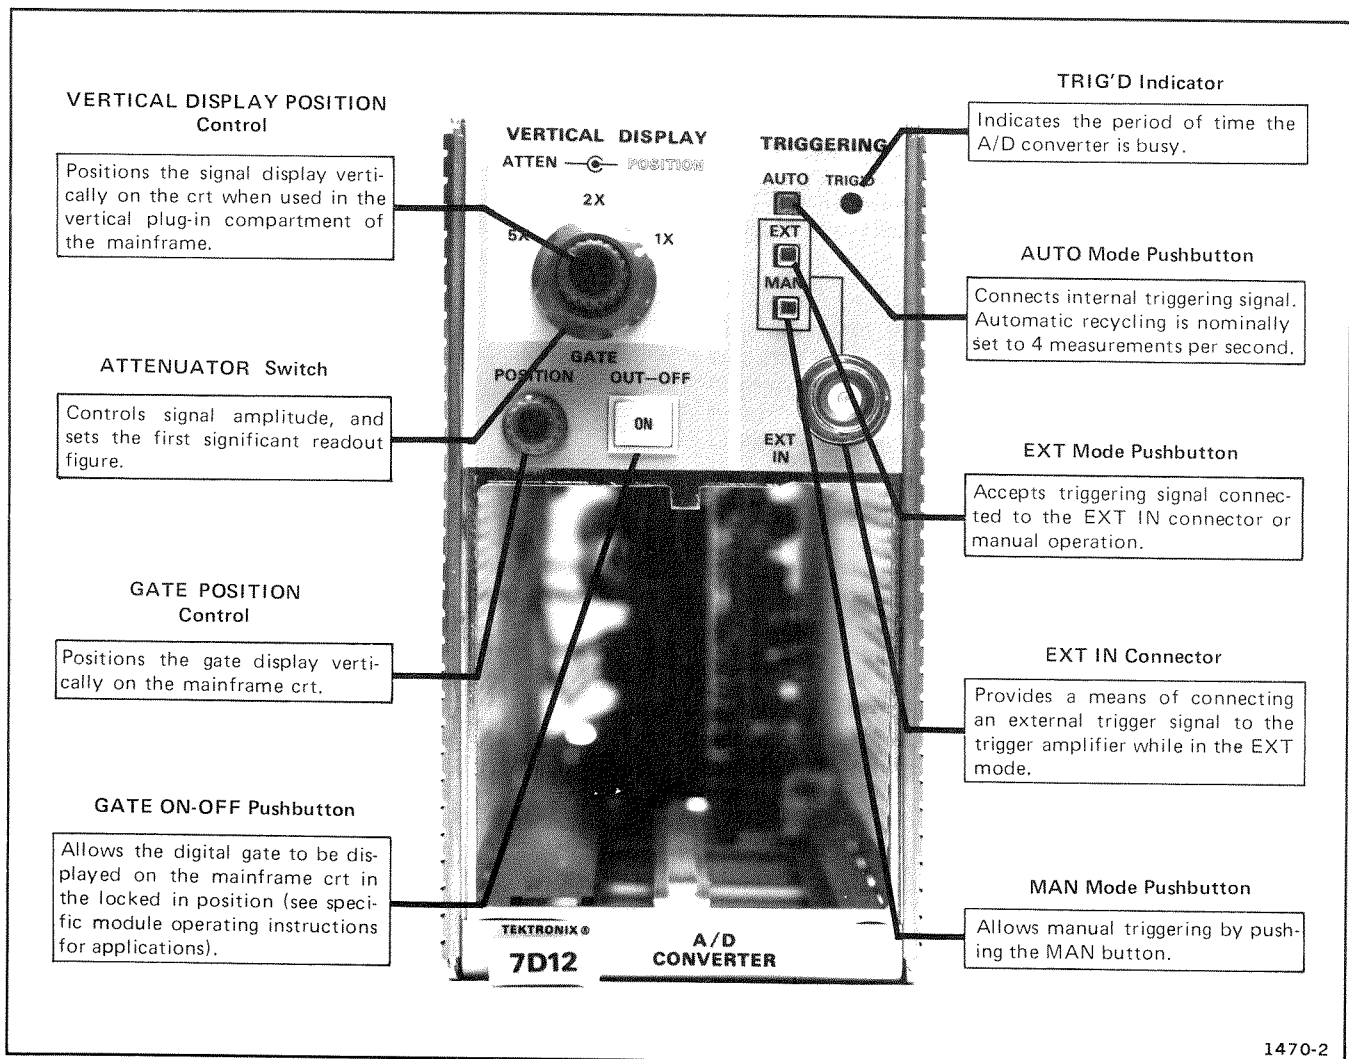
VERTICAL DISPLAY POSITION Control

Positions the signal display vertically on the crt when used in the vertical plug-in compartment of the mainframe.

ATTENUATOR Switch

Controls signal amplitude, and sets the first significant readout figure.

GATE POSITION Control

Positions the gate display vertically on the mainframe crt.

GATE ON-OFF Pushbutton

Allows the digital gate to be displayed on the mainframe crt in the locked in position (see specific module operating instructions for applications).

VERTICAL DISPLAY
ATTEN POSITION
2X
5X
1X
GATE
POSITION OUT—OFF
ON
TRIGGERING
AUTO TRIG'D
EXT
MAN
EXT IN
TEKTRONIX®
7D12
A/D CONVERTER

TRIG'D Indicator

Indicates the period of time the A/D converter is busy.

AUTO Mode Pushbutton

Connects internal triggering signal. Automatic recycling is nominally set to 4 measurements per second.

EXT Mode Pushbutton

Accepts triggering signal connected to the EXT IN connector or manual operation.

EXT IN Connector

Provides a means of connecting an external trigger signal to the trigger amplifier while in the EXT mode.

MAN Mode Pushbutton

Allows manual triggering by pushing the MAN button.

1470-2